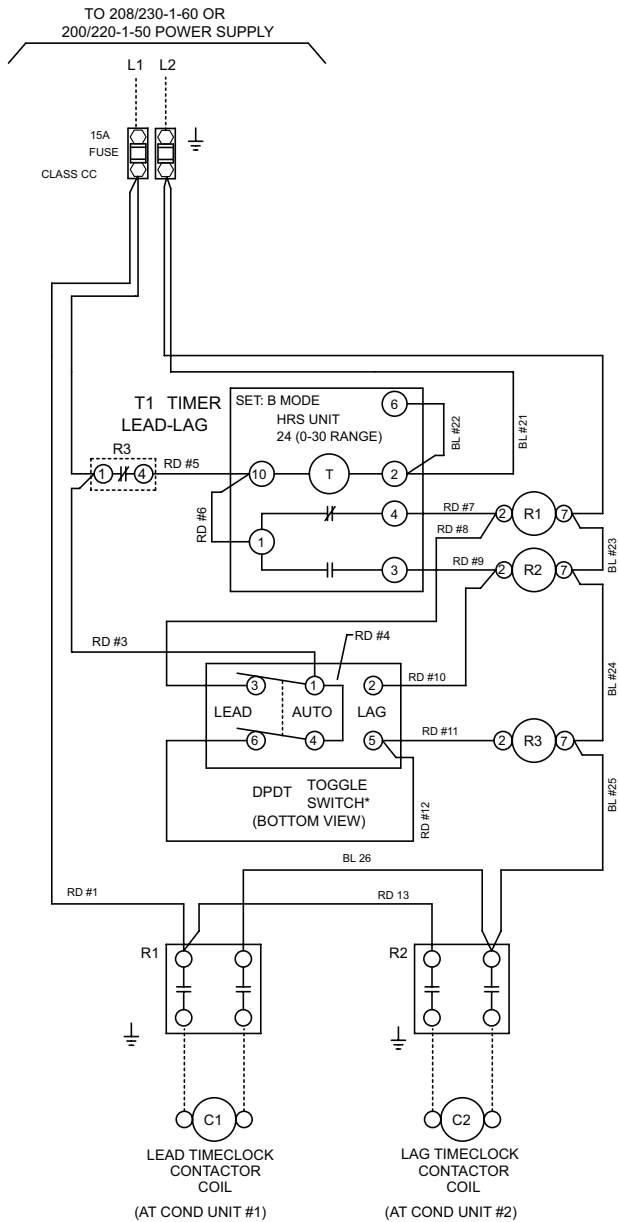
TO 208/230-1-60 OR 200/220-1-50 POWER SUPPLY

L1 L2

15A FUSE CLASS CC

T1 TIMER LEAD-LAG

SET: B MODE HRS UNIT 24 (0-30 RANGE)

6

BL #22

BL #21

R3

1 4

RD #5

10

T

2

RD #6

1

4

RD #7

RD #8

2 R1 7

BL #23

3

RD #9

2 R2 7

RD #3

RD #4

3 1 2

RD #10

LEAD AUTO LAG

BL #24

6 4 5

RD #11

2 R3 7

DPDT TOGGLE SWITCH* (BOTTOM VIEW)

RD #12

BL #25

BL 26

RD #1

RD 13

R1

R2

C1

C2

LEAD TIMECLOCK CONTACTOR COIL

(AT COND UNIT #1)

LAG TIMECLOCK CONTACTOR COIL

(AT COND UNIT #2)